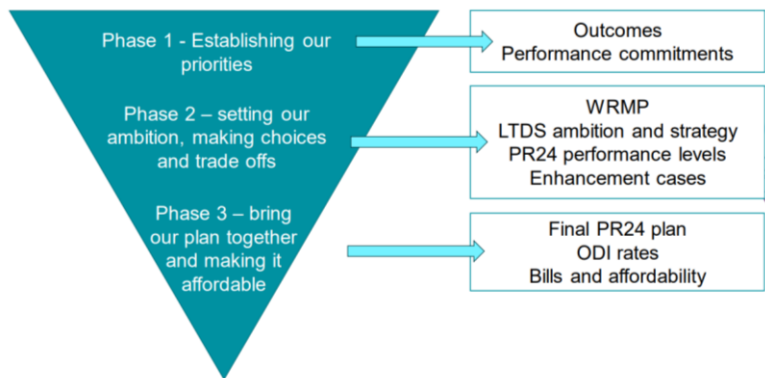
Phase 1 - Establishing our priorities

Phase 2 – setting our ambition, making choices and trade offs

Phase 3 – bring our plan together and making it affordable

Outcomes
Performance commitments

WRMP
LTDS ambition and strategy
PR24 performance levels
Enhancement cases

Final PR24 plan
ODI rates
Bills and affordability